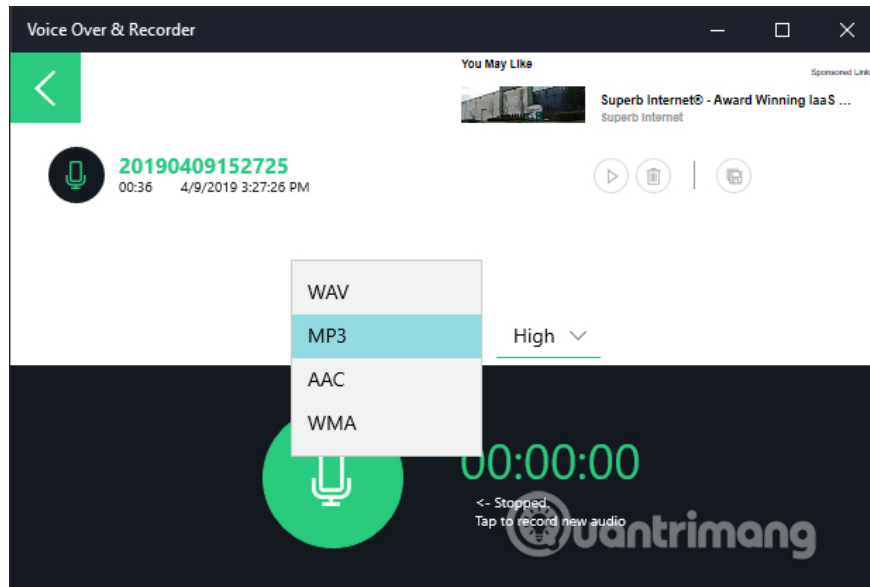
Voice Over & Recorder

You May Like

Sponsored Links

Superb Internet® - Award Winning IaaS ...
Superb Internet

20190409152725
00:36 4/9/2019 3:27:26 PM

WAV
MP3
AAC
WMA

High

00:00:00

<- Stopped.
Tap to record new audio

Quantrimang